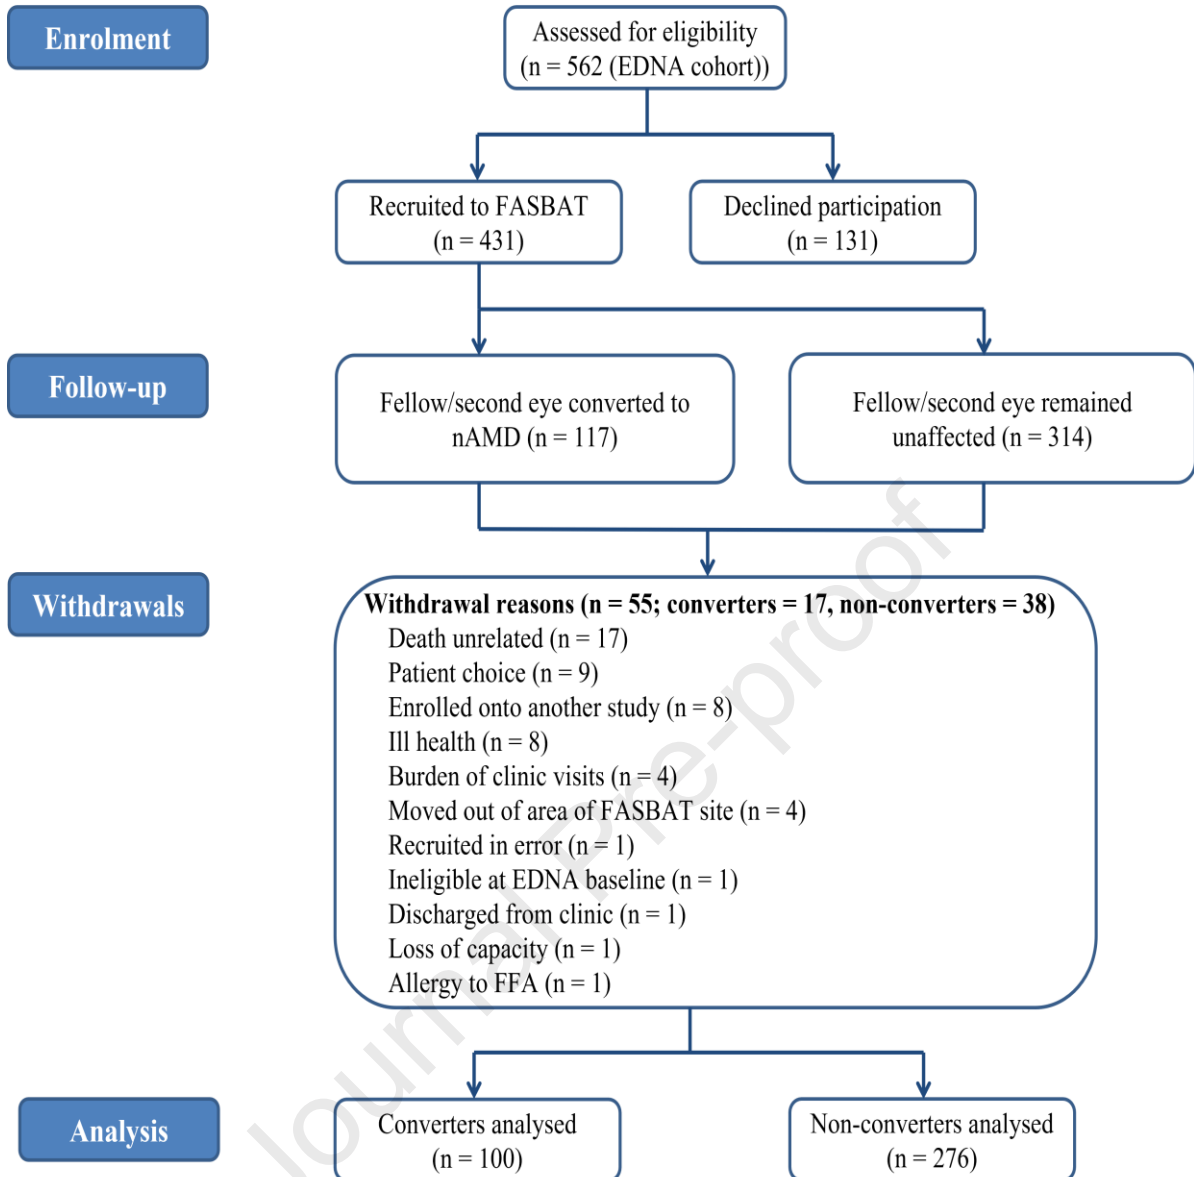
Enrolment

Assessed for eligibility (n = 562 (EDNA cohort))

Recruited to FASBAT (n = 431)

Declined participation (n = 131)

Follow-up

Fellow/second eye converted to nAMD (n = 117)

Fellow/second eye remained unaffected (n = 314)

Withdrawals

Withdrawal reasons (n = 55; converters = 17, non-converters = 38)
Death unrelated (n = 17)
Patient choice (n = 9)
Enrolled onto another study (n = 8)
Ill health (n = 8)
Burden of clinic visits (n = 4)
Moved out of area of FASBAT site (n = 4)
Recruited in error (n = 1)
Ineligible at EDNA baseline (n = 1)
Discharged from clinic (n = 1)
Loss of capacity (n = 1)
Allergy to FFA (n = 1)

Analysis

Converters analysed (n = 100)

Non-converters analysed (n = 276)

Journal Pre-proof